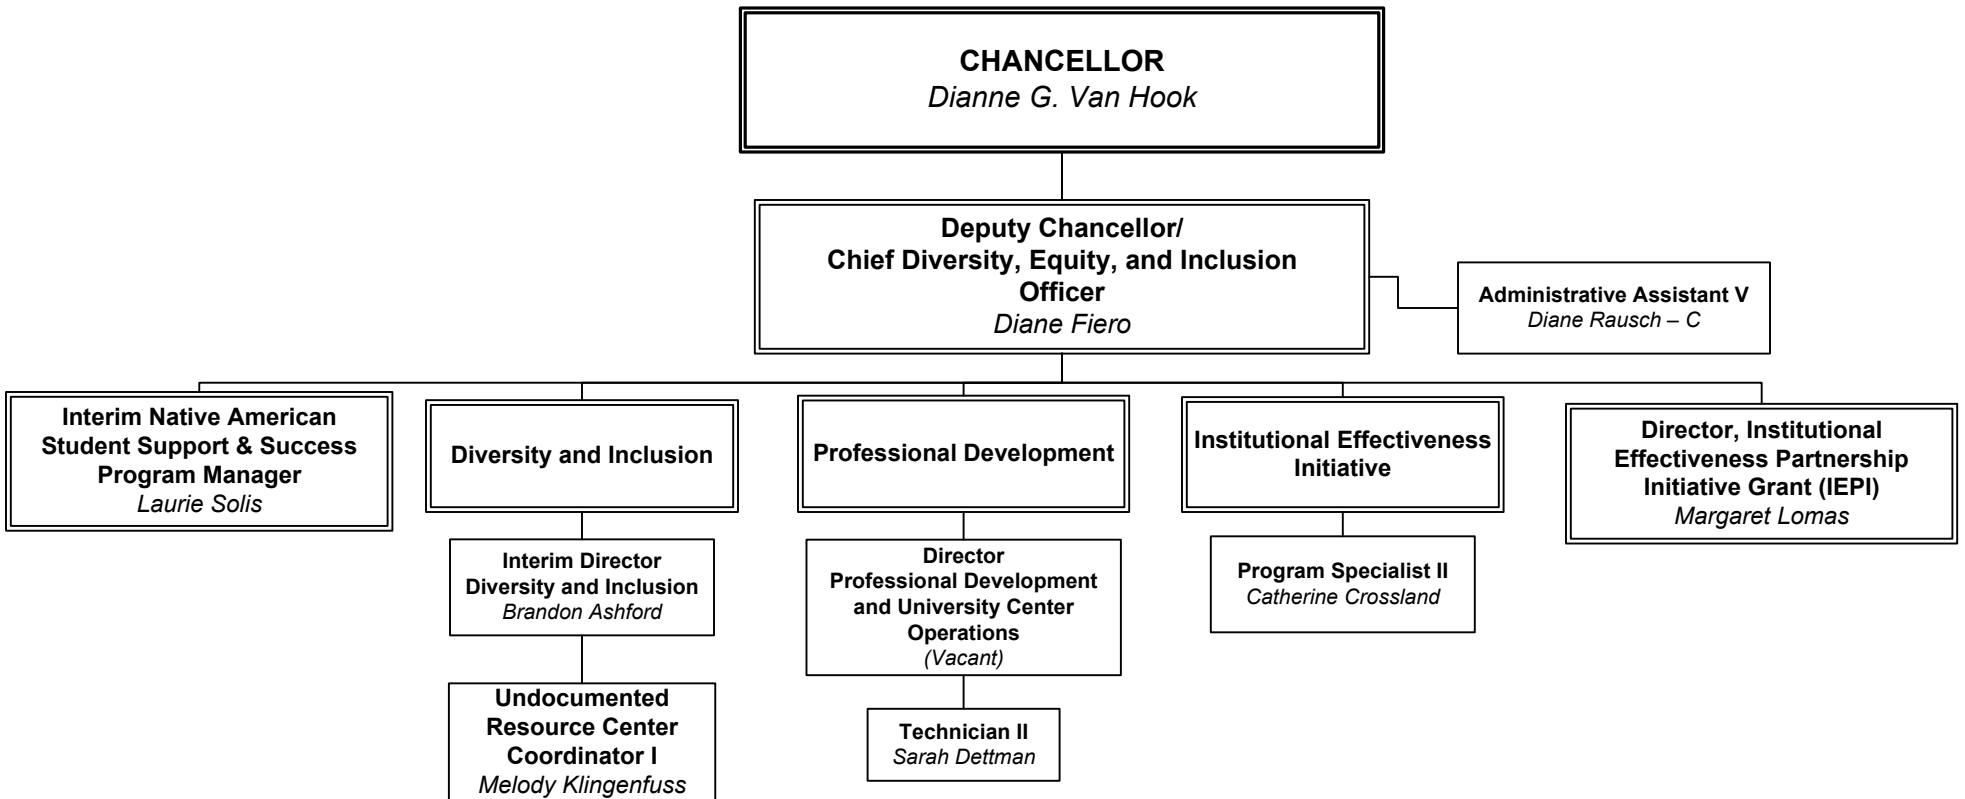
CHANCELLOR
Dianne G. Van Hook

Deputy Chancellor/
Chief Diversity, Equity, and Inclusion Officer
Diane Fiero

Administrative Assistant V
Diane Rausch – C

Interim Native American Student Support & Success Program Manager
Laurie Solis

Diversity and Inclusion

Interim Director
Diversity and Inclusion
Brandon Ashford

Undocumented Resource Center Coordinator I
Melody Klingenfuss

Professional Development

Director
Professional Development and University Center Operations
(Vacant)

Technician II
Sarah Dettman

Institutional Effectiveness Initiative

Program Specialist II
Catherine Crossland

Director, Institutional Effectiveness Partnership Initiative Grant (IEPI)
Margaret Lomas